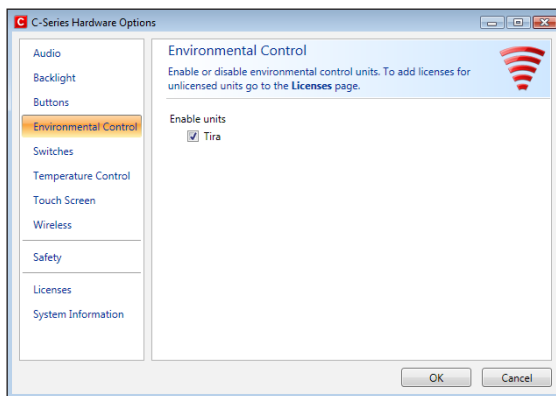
C-Series Hardware Options

Audio
Backlight
Buttons
Environmental Control
Switches
Temperature Control
Touch Screen
Wireless
Safety
Licenses
System Information

Environmental Control

Enable or disable environmental control units. To add licenses for unlicensed units go to the **Licenses** page.

Enable units

Tira

OK

Cancel